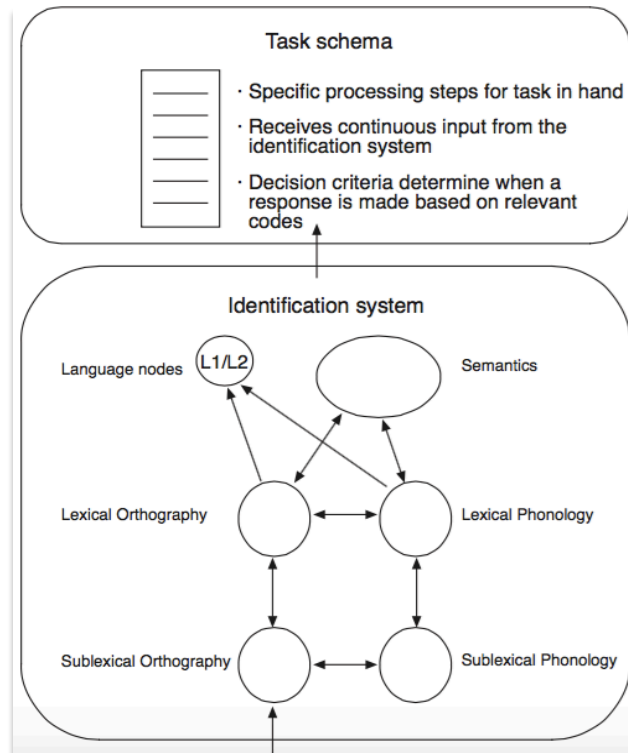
Task schema

· Specific processing steps for task in hand

· Receives continuous input from the identification system

· Decision criteria determine when a response is made based on relevant codes

Identification system

Language nodes

L1/L2

Semantics

Lexical Orthography

Lexical Phonology

Sublexical Orthography

Sublexical Phonology